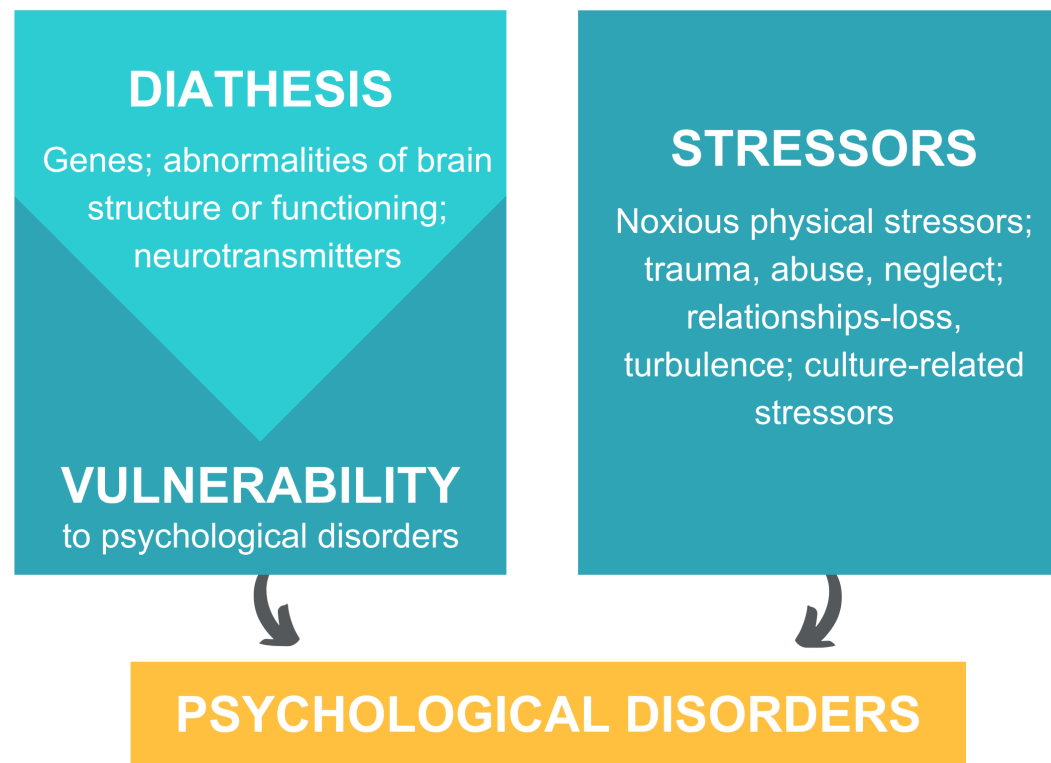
DIATHESIS

Genes; abnormalities of brain structure or functioning; neurotransmitters

VULNERABILITY
to psychological disorders

STRESSORS

Noxious physical stressors; trauma, abuse, neglect; relationships-loss, turbulence; culture-related stressors

PSYCHOLOGICAL DISORDERS